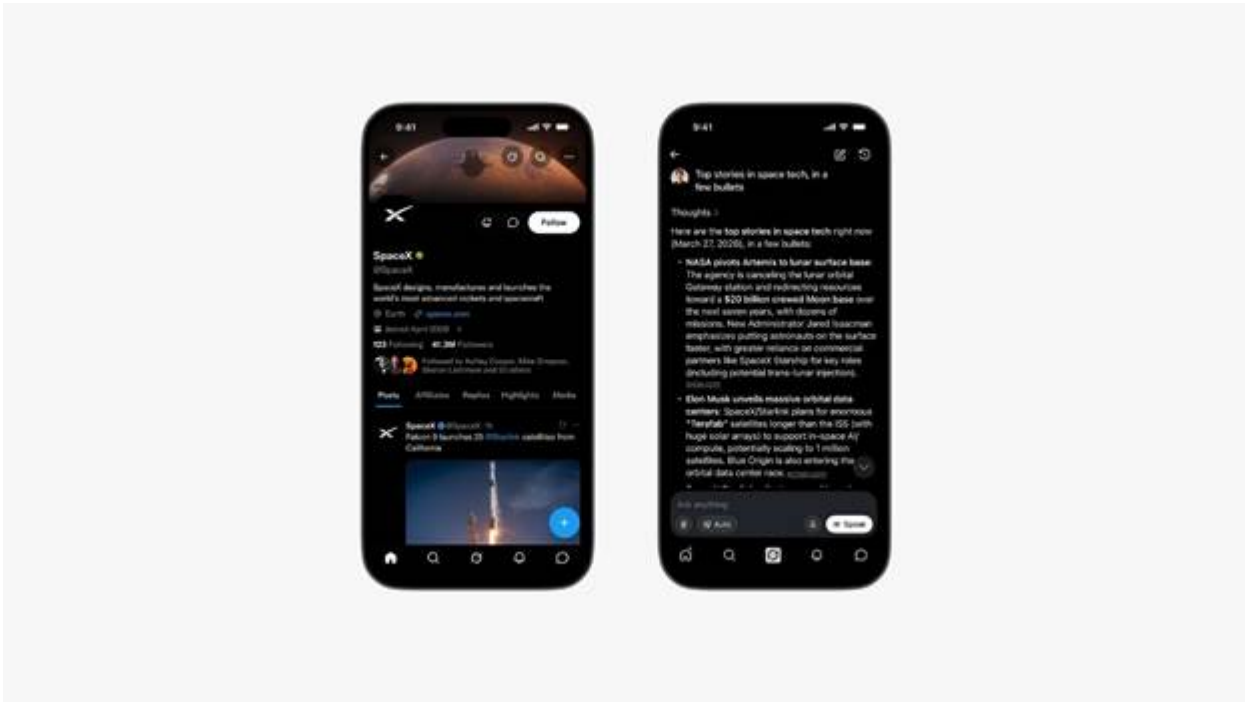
9:41

Follow

SpaceX
@SpaceX

SpaceX designs, manufactures and launches the world's most advanced rockets and spacecraft

Earth spacex.com

Joined April 2009

123 Following 41.3M Followers

Followed by Ashley Cooper, Mike Grayson, Sharon Lohrmann and 10 others

Posts Affiliates Replies Highlights Media

SpaceX @SpaceX · 1h
Falcon 9 launches 29 @Starlink satellites from California

9:41

Top stories in space tech, in a few bullets

Thoughts

Here are the top stories in space tech right now (March 27, 2026), in a few bullets:

• NASA pivots Artemis to lunar surface base: The agency is canceling the lunar orbital Gateway station and redirecting resources toward a $20 billion crewed Moon base over the next seven years, with dozens of missions. New Administrator Jared Isaacman emphasizes putting astronauts on the surface faster, with greater reliance on commercial partners like SpaceX Starship for key roles (including potential trans-lunar injections.

• Elon Musk unveils massive orbital data centers: SpaceX/Starlink plans for enormous "Terafab" satellites longer than the ISS (with huge solar arrays) to support in-space AI compute, potentially scaling to 1 million satellites. Blue Origin is also entering the orbital data center race.

Ask anything

Auto

Speak